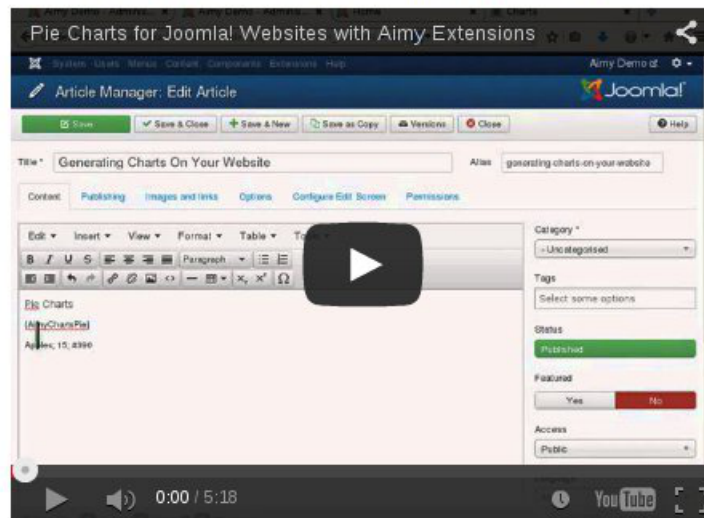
Pie Charts for Joomla! Websites with Aimy Extensions

System Users Menus Content Components Extensions Help

Aimy Demo

Article Manager: Edit Article

Joomla!

Save

Save & Close

Save & New

Save as Copy

Versions

Close

Help

Title *

Generating Charts On Your Website

Alias

generating-charts-on-your-website

Content

Publishing

Images and links

Options

Configure Edit Screen

Permissions

Edit

Insert

View

Format

Table

Paragraph

Pie Charts

{AimyChartsPie}

Apples; 15; 4390

Category *

- Uncategorised

Tags

Select some options

Status

Published

Featured

Yes

No

Access

Public

0:00 / 5:18

YouTube